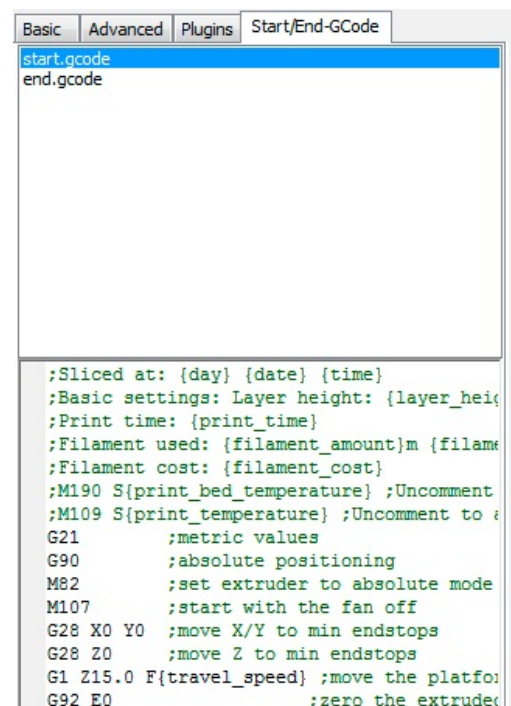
Basic | Advanced | Plugins | Start/End-GCode

start.gcode
end.gcode

;Sliced at: {day} {date} {time}
;Basic settings: Layer height: {layer_heig
;Print time: {print_time}
;Filament used: {filament_amount}m {filame
;Filament cost: {filament_cost}
;M190 S{print_bed_temperature} ;Uncomment
;M109 S{print_temperature} ;Uncomment to a
G21 ;metric values
G90 ;absolute positioning
M82 ;set extruder to absolute mode
M107 ;start with the fan off
G28 X0 Y0 ;move X/Y to min endstops
G28 Z0 ;move Z to min endstops
G1 Z15.0 F{travel_speed} ;move the platfor
G92 E0 ;zero the extruded